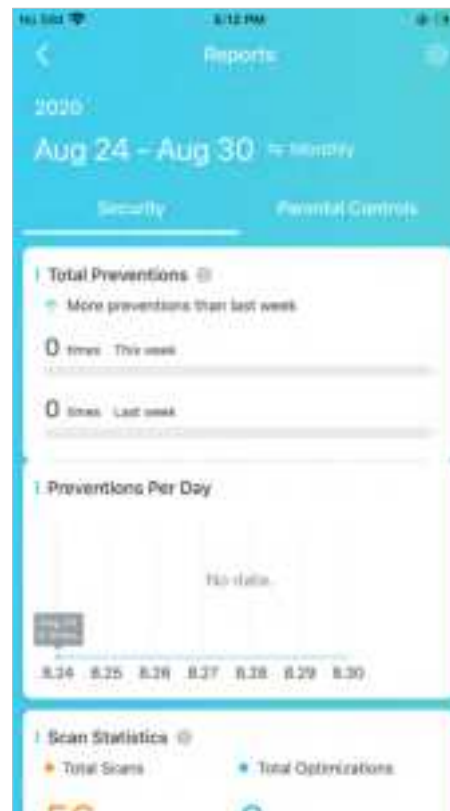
No SIM
8:12 PM
Reports
2020
Aug 24 - Aug 30 ⇆ Monthly
Security
Parental Controls
Total Preventions
More preventions than last week
0 times This week
0 times Last week
Preventions Per Day
No data
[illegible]
8.24 8.25 8.26 8.27 8.28 8.29 8.30
Scan Statistics
Total Scans
Total Optimizations